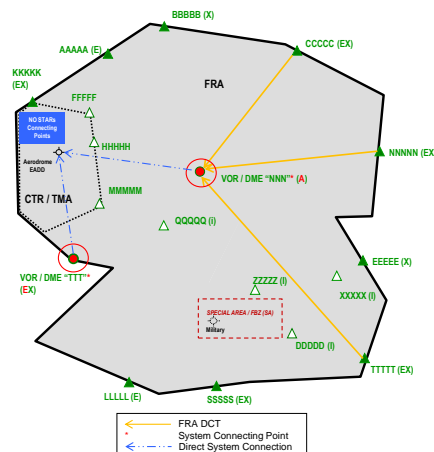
BBBBB (X)

AAAAA (E)

CCCCC (EX)

KKKKK (EX)

FRA

FFFFF

NO STARs Connecting Points

HHHHH

Aerodrome EADD

NNNNN (EX

VOR / DME "NNN"* (A)

CTR / TMA

MMMMM

QQQQQ (I)

EEEEE (X)

VOR / DME "TTT"* (EX)

ZZZZZ (I)

XXXXX (I)

SPECIAL AREA / FBZ (SA)

Military

DDDDD (I)

TTTTT (EX)

LLLLL (E)

SSSSS (EX)

FRA DCT

* System Connecting Point

Direct System Connection